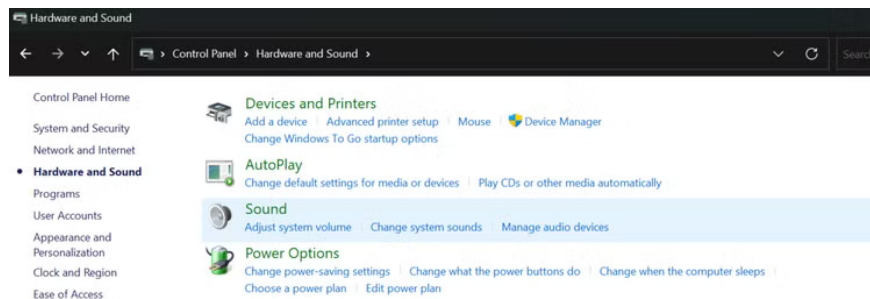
Hardware and Sound

› Control Panel › Hardware and Sound ›

Searc

Control Panel Home

System and Security

Network and Internet

Hardware and Sound

Programs

User Accounts

Appearance and Personalization

Clock and Region

Ease of Access

Devices and Printers

Add a device | Advanced printer setup | Mouse | Device Manager

Change Windows To Go startup options

AutoPlay

Change default settings for media or devices | Play CDs or other media automatically

Sound

Adjust system volume | Change system sounds | Manage audio devices

Power Options

Change power-saving settings | Change what the power buttons do | Change when the computer sleeps

Choose a power plan | Edit power plan